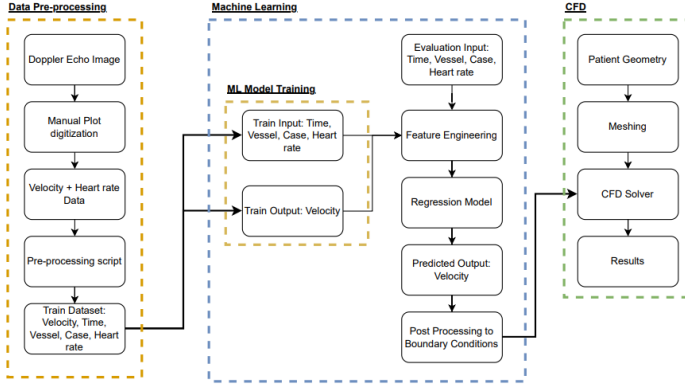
Data Pre-processing

Doppler Echo Image

Manual Plot digitization

Velocity + Heart rate Data

Pre-processing script

Train Dataset: Velocity, Time, Vessel, Case, Heart rate

Machine Learning

ML Model Training

Train Input: Time, Vessel, Case, Heart rate

Train Output: Velocity

Evaluation Input: Time, Vessel, Case, Heart rate

Feature Engineering

Regression Model

Predicted Output: Velocity

Post Processing to Boundary Conditions

CFD

Patient Geometry

Meshing

CFD Solver

Results